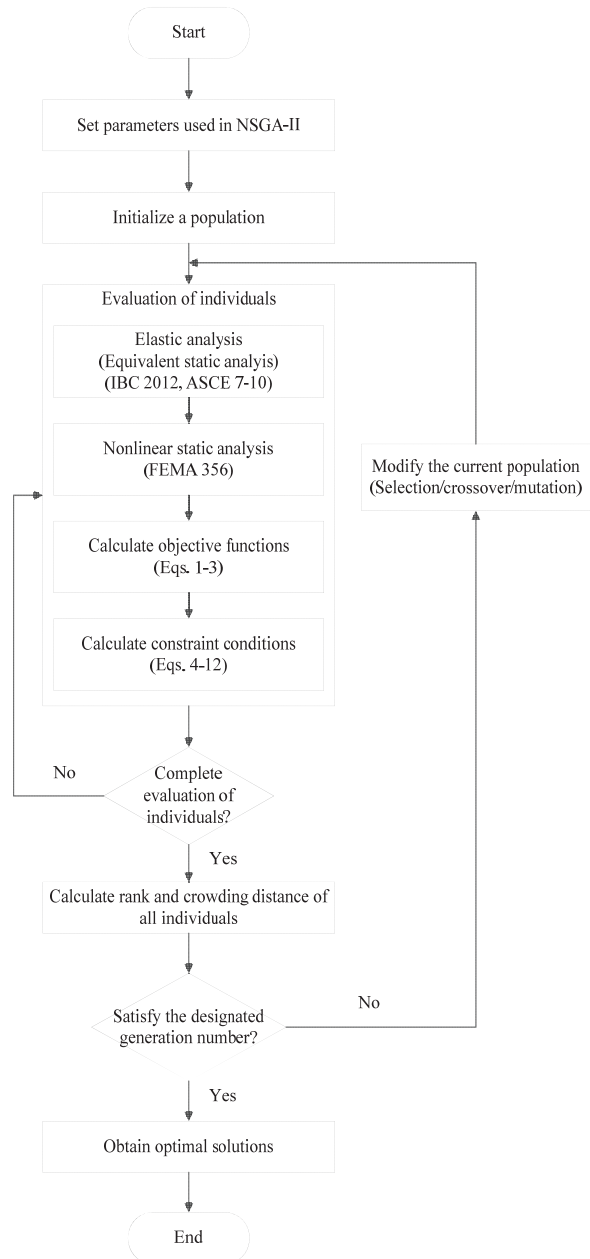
Start

Set parameters used in NSGA-II

Initialize a population

Evaluation of individuals

Elastic analysis (Equivalent static analyis) (IBC 2012, ASCE 7-10)

Nonlinear static analysis (FEMA 356)

Calculate objective functions (Eqs. 1-3)

Calculate constraint conditions (Eqs. 4-12)

Modify the current population (Selection/crossover/mutation)

No

Complete evaluation of individuals?

Yes

Calculate rank and crowding distance of all individuals

No

Satisfy the designated generation number?

Yes

Obtain optimal solutions

End